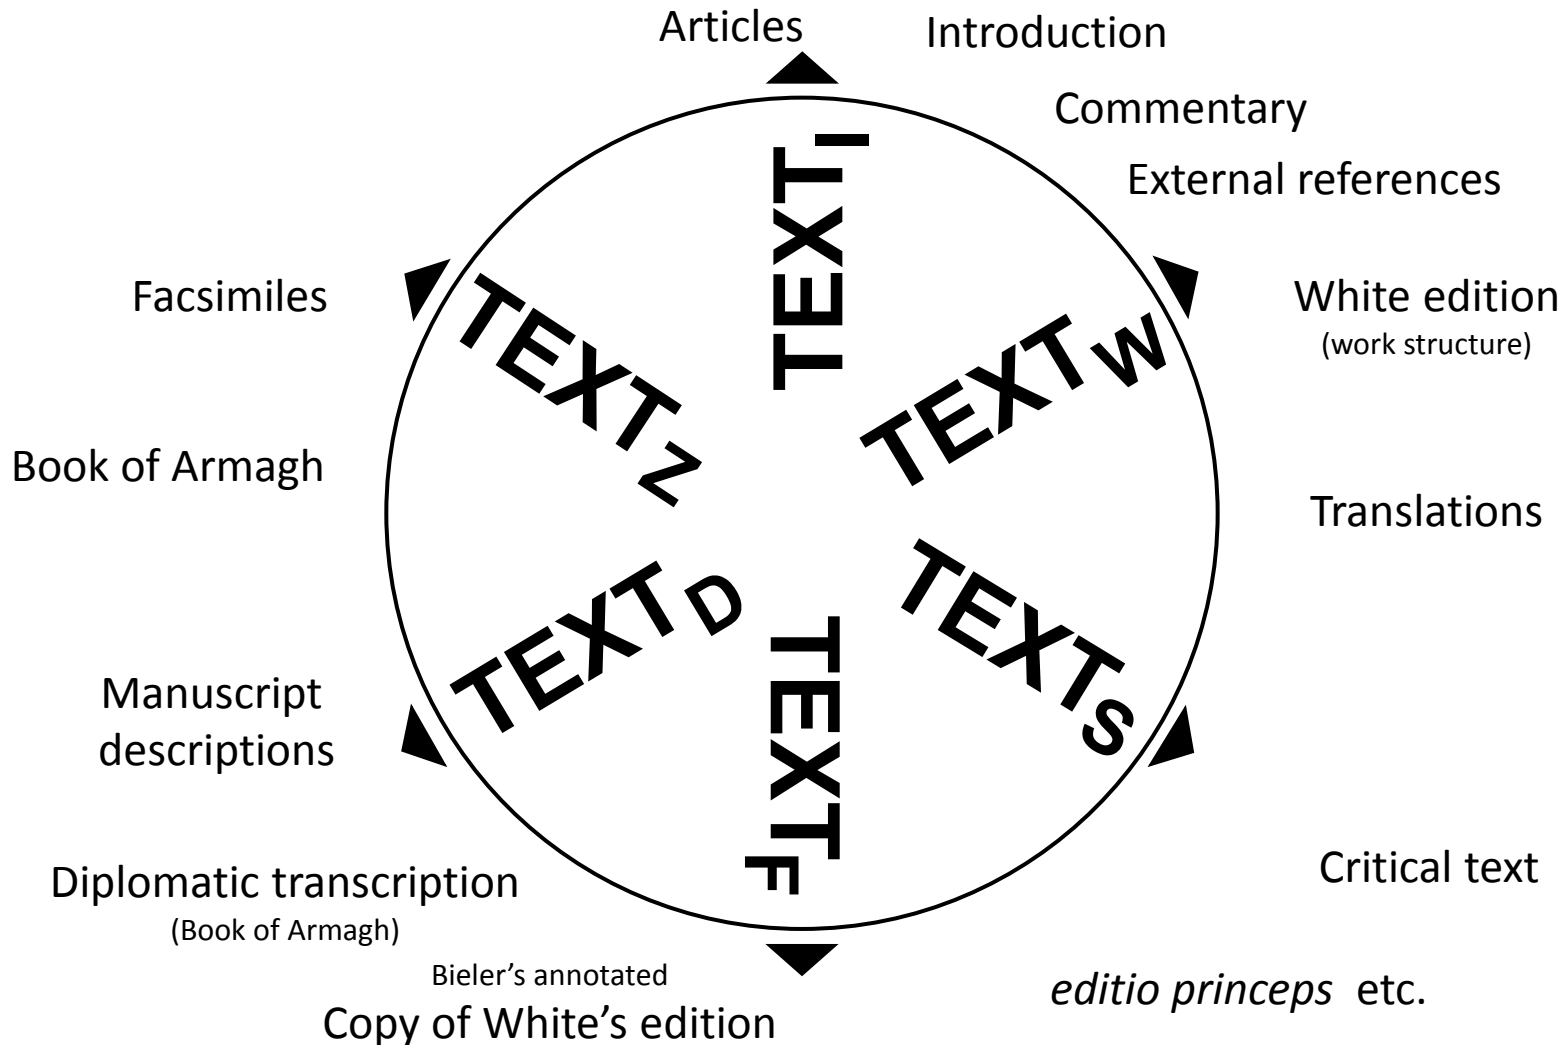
Articles

Introduction

Commentary

External references

Facsimiles

White edition
(work structure)

Book of Armagh

Translations

Manuscript descriptions

Diplomatic transcription
(Book of Armagh)

Critical text

Bieler's annotated
Copy of White's edition

*editio princeps* etc.

$\text{TEXT}_\text{I}$

$\text{TEXT}_\text{W}$

$\text{TEXT}_\text{S}$

$\text{TEXT}_\text{F}$

$\text{TEXT}_\text{D}$

$\text{TEXT}_\text{Z}$